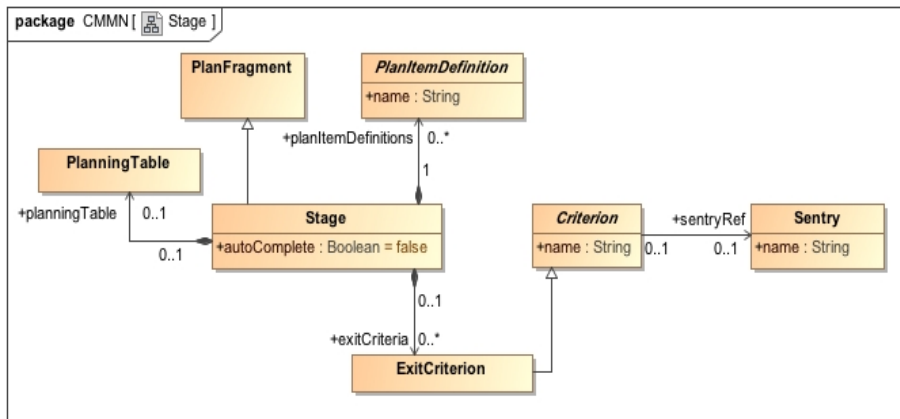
package CMMN [ Stage ]

PlanFragment

PlanItemDefinition
+name : String

+planItemDefinitions 0..*
1

PlanningTable

+planningTable 0..1
0..1

Stage
+autoComplete : Boolean = false

Criterion
+name : String

+sentryRef
0..1 0..1

Sentry
+name : String

0..1
+exitCriteria 0..*

ExitCriterion